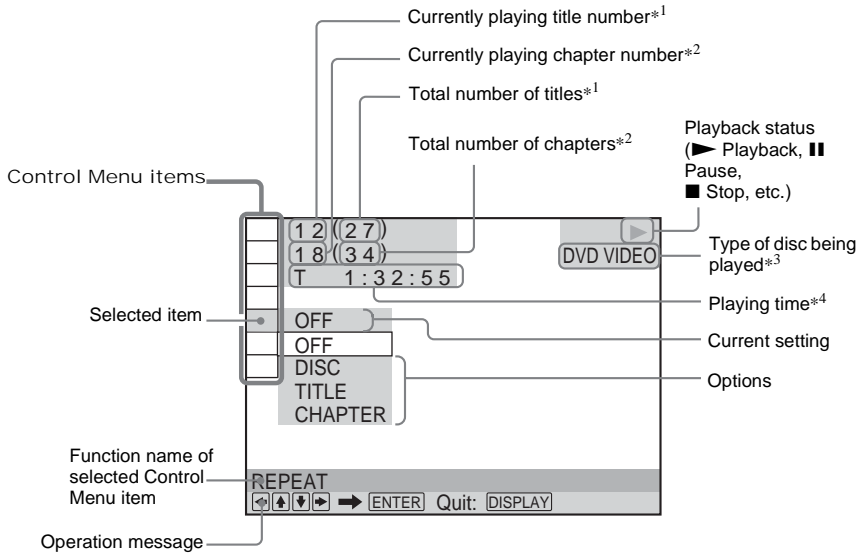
Currently playing title number$*^1$

Currently playing chapter number$*^2$

Total number of titles$*^1$

Total number of chapters$*^2$

Playback status (► Playback, ❚❚ Pause, ■ Stop, etc.)

Control Menu items

12 (27)
18 (34)
T 1:32:55

DVD VIDEO

Type of disc being played$*^3$

Playing time$*^4$

Selected item

OFF

Current setting

OFF
DISC
TITLE
CHAPTER

Options

Function name of selected Control Menu item

REPEAT

← ↑ ↓ → ➡ ENTER Quit: DISPLAY

Operation message